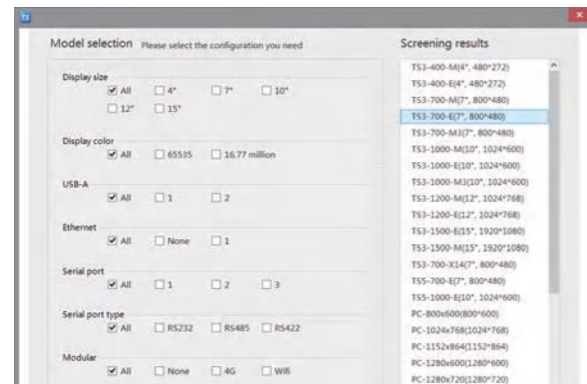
Model selection Please select the configuration you need

Display size
All 4" 7" 10"
12" 15"

Display color
All 65535 16.77 million

USB-A
All 1 2

Ethernet
All None 1

Serial port
All 1 2 3

Serial port type
All RS232 RS485 RS422

Modular
All None 4G Wifi

Screening results

TS3-400-M(4", 480*272)
TS3-400-E(4", 480*272)
TS3-700-M(7", 800*480)
TS3-700-E(7", 800*480)
TS3-700-M3(7", 800*480)
TS3-1000-M(10", 1024*600)
TS3-1000-E(10", 1024*600)
TS3-1000-M3(10", 1024*600)
TS3-1200-M(12", 1024*768)
TS3-1200-E(12", 1024*768)
TS3-1500-E(15", 1920*1080)
TS3-1500-M(15", 1920*1080)
TS3-700-X14(7", 800*480)
TS5-700-E(7", 800*480)
TS5-1000-E(10", 1024*600)
PC-800x600(800*600)
PC-1024x768(1024*768)
PC-1152x864(1152*864)
PC-1280x600(1280*600)
PC-1280x720(1280*720)